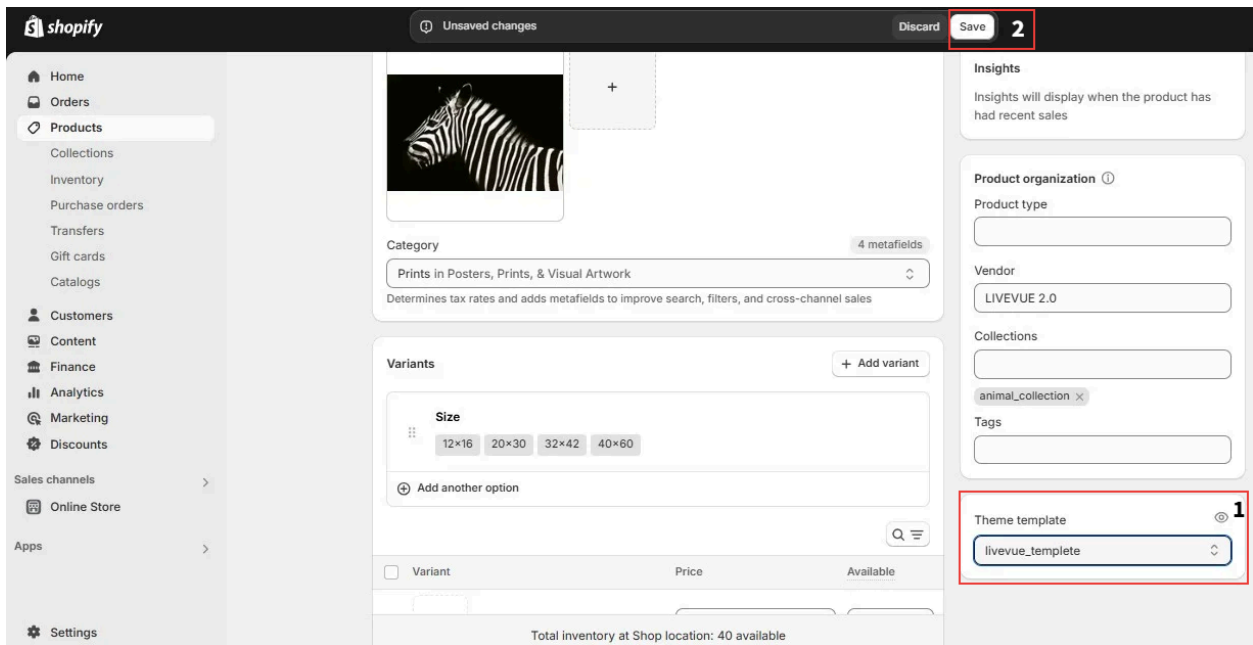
shopify

Unsaved changes

Discard Save 2

Home
Orders
Products
Collections
Inventory
Purchase orders
Transfers
Gift cards
Catalogs
Customers
Content
Finance
Analytics
Marketing
Discounts
Sales channels
Online Store
Apps
Settings

+

Category

4 metafields

Prints in Posters, Prints, & Visual Artwork

Determines tax rates and adds metafields to improve search, filters, and cross-channel sales

Variants

+ Add variant

Size

12×16 20×30 32×42 40×60

Add another option

| Variant | Price | Available |
|---|---|---|

Total inventory at Shop location: 40 available

Insights

Insights will display when the product has had recent sales

Product organization

Product type

Vendor

LIVEVUE 2.0

Collections

animal_collection ×

Tags

Theme template

1

livevue_templete